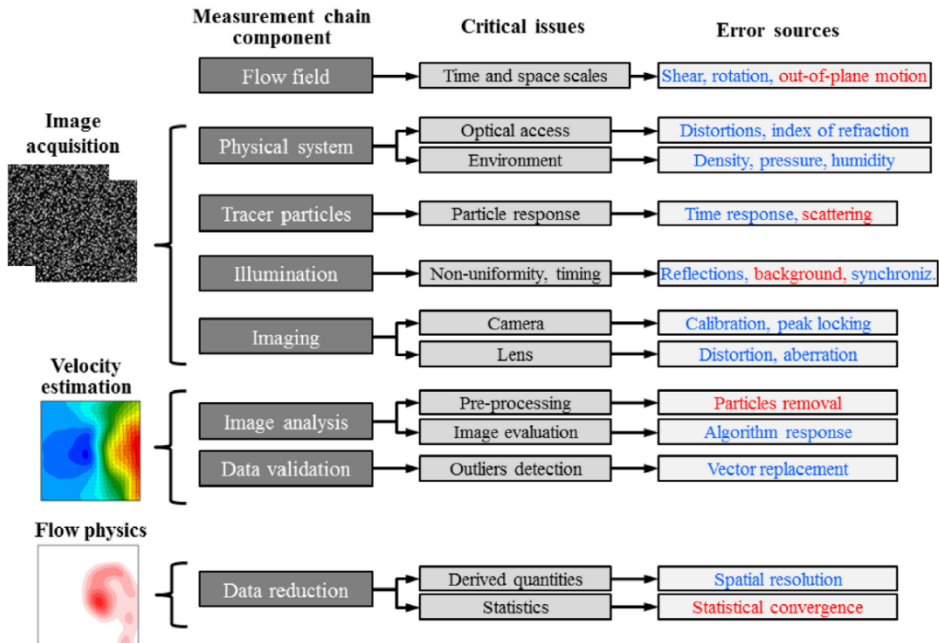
| Measurement chain component | Critical issues | Error sources |
|---|---|---|
| Flow field | Time and space scales | Shear, rotation, out-of-plane motion |
| Physical system | Optical access | Distortions, index of refraction |
| | Environment | Density, pressure, humidity |
| Tracer particles | Particle response | Time response, scattering |
| Illumination | Non-uniformity, timing | Reflections, background, synchroniz. |
| Imaging | Camera | Calibration, peak locking |
| | Lens | Distortion, aberration |
| Image analysis | Pre-processing | Particles removal |
| | Image evaluation | Algorithm response |
| Data validation | Outliers detection | Vector replacement |
| Data reduction | Derived quantities | Spatial resolution |
| | Statistics | Statistical convergence |

Image acquisition

Velocity estimation

Flow physics